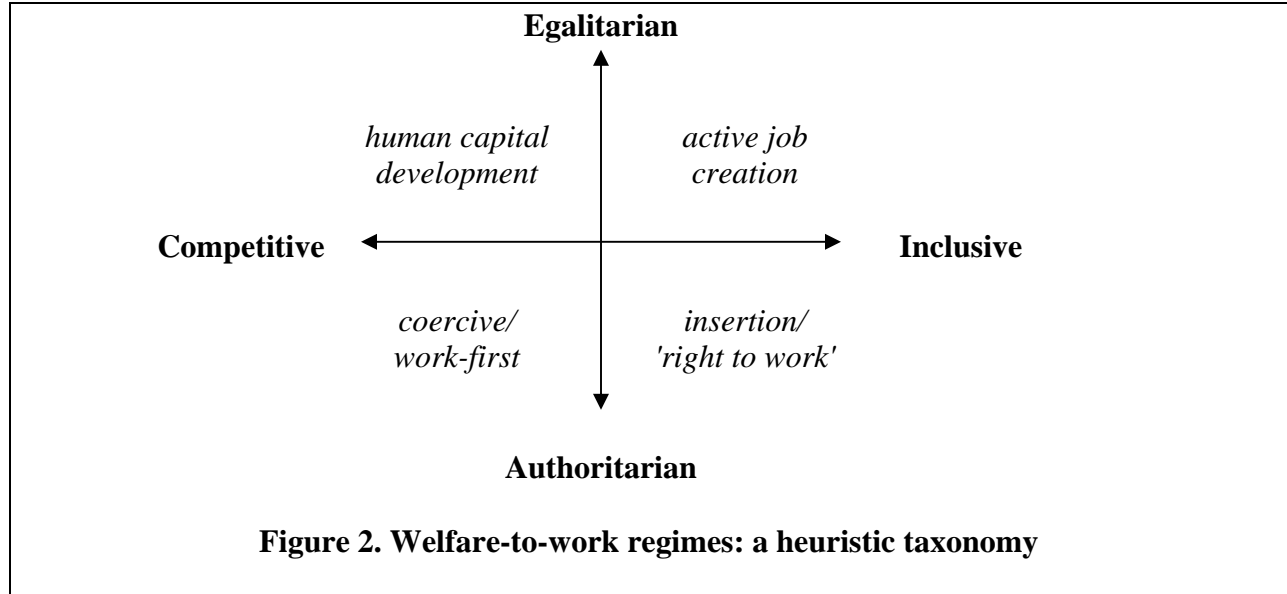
Egalitarian

human capital development

active job creation

Competitive

Inclusive

coercive/ work-first

insertion/ 'right to work'

Authoritarian

Figure 2. Welfare-to-work regimes: a heuristic taxonomy